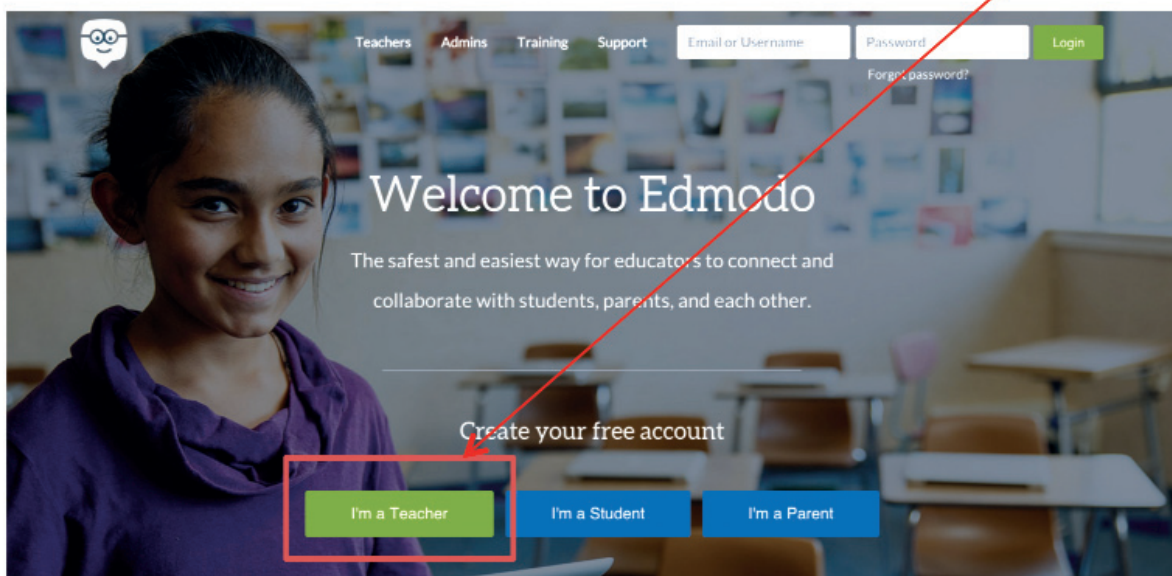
Teachers Admins Training Support Email or Username Password Login

Forgot password?

Welcome to Edmodo

The safest and easiest way for educators to connect and collaborate with students, parents, and each other.

Create your free account

I'm a Teacher I'm a Student I'm a Parent